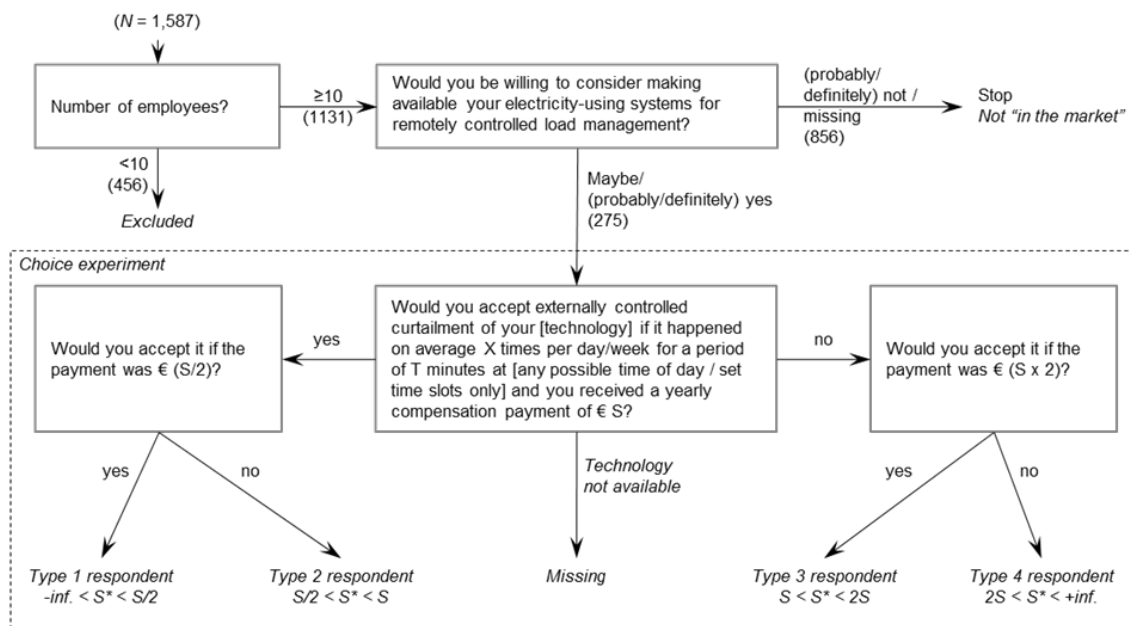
($N$ = 1,587)

Number of employees?

≥10 (1131)

Would you be willing to consider making available your electricity-using systems for remotely controlled load management?

(probably/ definitely) not / missing (856)

Stop
Not "in the market"

<10 (456)

Excluded

Maybe/ (probably/definitely) yes (275)

Choice experiment

Would you accept it if the payment was € (S/2)?

yes

Would you accept externally controlled curtailment of your [technology] if it happened on average X times per day/week for a period of T minutes at [any possible time of day / set time slots only] and you received a yearly compensation payment of € S?

no

Would you accept it if the payment was € (S x 2)?

yes

no

Technology not available

yes

no

Type 1 respondent
-inf. < S* < S/2

Type 2 respondent
S/2 < S* < S

Missing

Type 3 respondent
S < S* < 2S

Type 4 respondent
2S < S* < +inf.